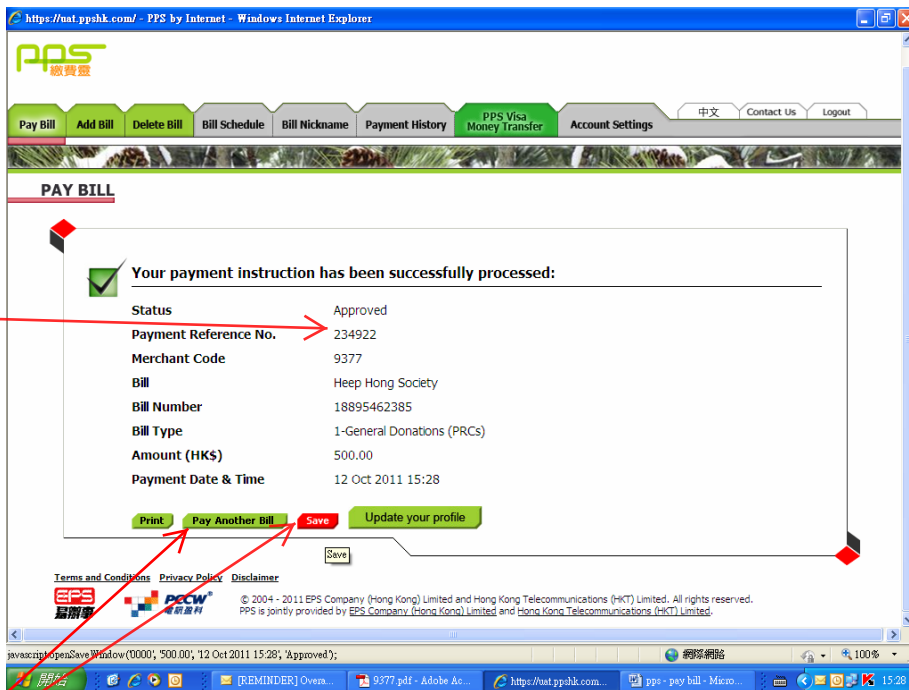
https://uat.ppshk.com/ - PPS by Internet - Windows Internet Explorer

PPS 繳費靈

Pay Bill | Add Bill | Delete Bill | Bill Schedule | Bill Nickname | Payment History | PPS Visa Money Transfer | Account Settings

中文 | Contact Us | Logout

PAY BILL

Your payment instruction has been successfully processed:

| | |
|---|---|
| Status | Approved |
| Payment Reference No. | 234922 |
| Merchant Code | 9377 |
| Bill | Heep Hong Society |
| Bill Number | 18895462385 |
| Bill Type | 1-General Donations (PRCs) |
| Amount (HK$) | 500.00 |
| Payment Date & Time | 12 Oct 2011 15:28 |

Print | Pay Another Bill | Save | Update your profile

Save

Terms and Conditions | Privacy Policy | Disclaimer

EPS 易辦事 PCCW 電訊盈科

© 2004 - 2011 EPS Company (Hong Kong) Limited and Hong Kong Telecommunications (HKT) Limited. All rights reserved.
PPS is jointly provided by EPS Company (Hong Kong) Limited and Hong Kong Telecommunications (HKT) Limited.

javascript:openSaveWindow('0000', '500.00', '12 Oct 2011 15:28', 'Approved');

網際網路 100%

開始 [REMINDER] Overa... 9377.pdf - Adobe Ac... https://uat.ppshk.com... pps - pay bill - Micro... 15:28